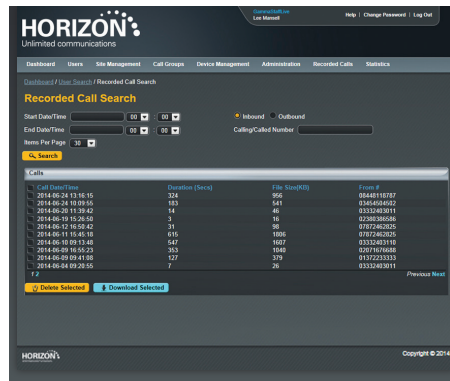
HORIZON
Unlimited communications

GammaStaffLive
Lee Mansell

Help | Change Password | Log Out

Dashboard Users Site Management Call Groups Device Management Administration Recorded Calls Statistics

Dashboard / User Search / Recorded Call Search

Recorded Call Search

Start Date/Time 00 : 00
End Date/Time 00 : 00
Items Per Page 30

Inbound Outbound
Calling/Called Number

Search

Calls

| Call Date/Time | Duration (Secs) | File Size(KB) | From # |
|---|---|---|---|
| 2014-06-24 13:16:15 | 324 | 956 | 08448118787 |
| 2014-06-24 10:09:55 | 183 | 541 | 03454504502 |
| 2014-06-20 11:39:42 | 14 | 46 | 03332403011 |
| 2014-06-19 15:26:50 | 3 | 16 | 02380386686 |
| 2014-06-12 16:50:42 | 31 | 98 | 07872462025 |
| 2014-06-11 15:45:18 | 615 | 1806 | 07872462025 |
| 2014-06-10 09:13:48 | 547 | 1607 | 03332403110 |
| 2014-06-09 16:55:23 | 353 | 1040 | 02071676688 |
| 2014-06-09 09:41:08 | 127 | 379 | 01372233333 |
| 2014-06-04 09:20:55 | 7 | 26 | 03332403011 |

1 2
Previous Next

Delete Selected Download Selected

HORIZON

Copyright © 2014